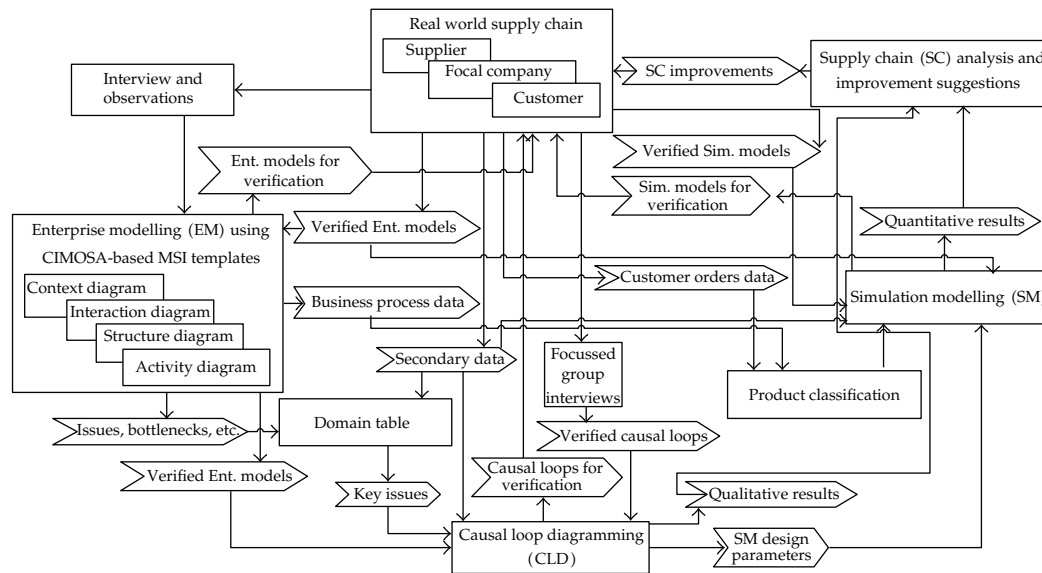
Real world supply chain

Supplier

Focal company

Customer

Interview and observations

SC improvements

Supply chain (SC) analysis and improvement suggestions

Ent. models for verification

Verified Sim. models

Sim. models for verification

Enterprise modelling (EM) using CIMOSA-based MSI templates

Verified Ent. models

Quantitative results

Context diagram

Interaction diagram

Structure diagram

Activity diagram

Business process data

Customer orders data

Simulation modelling (SM

Secondary data

Focussed group interviews

Product classification

Issues, bottlenecks, etc.

Domain table

Verified causal loops

Verified Ent. models

Causal loops for verification

Key issues

Qualitative results

Causal loop diagramming (CLD)

SM design parameters